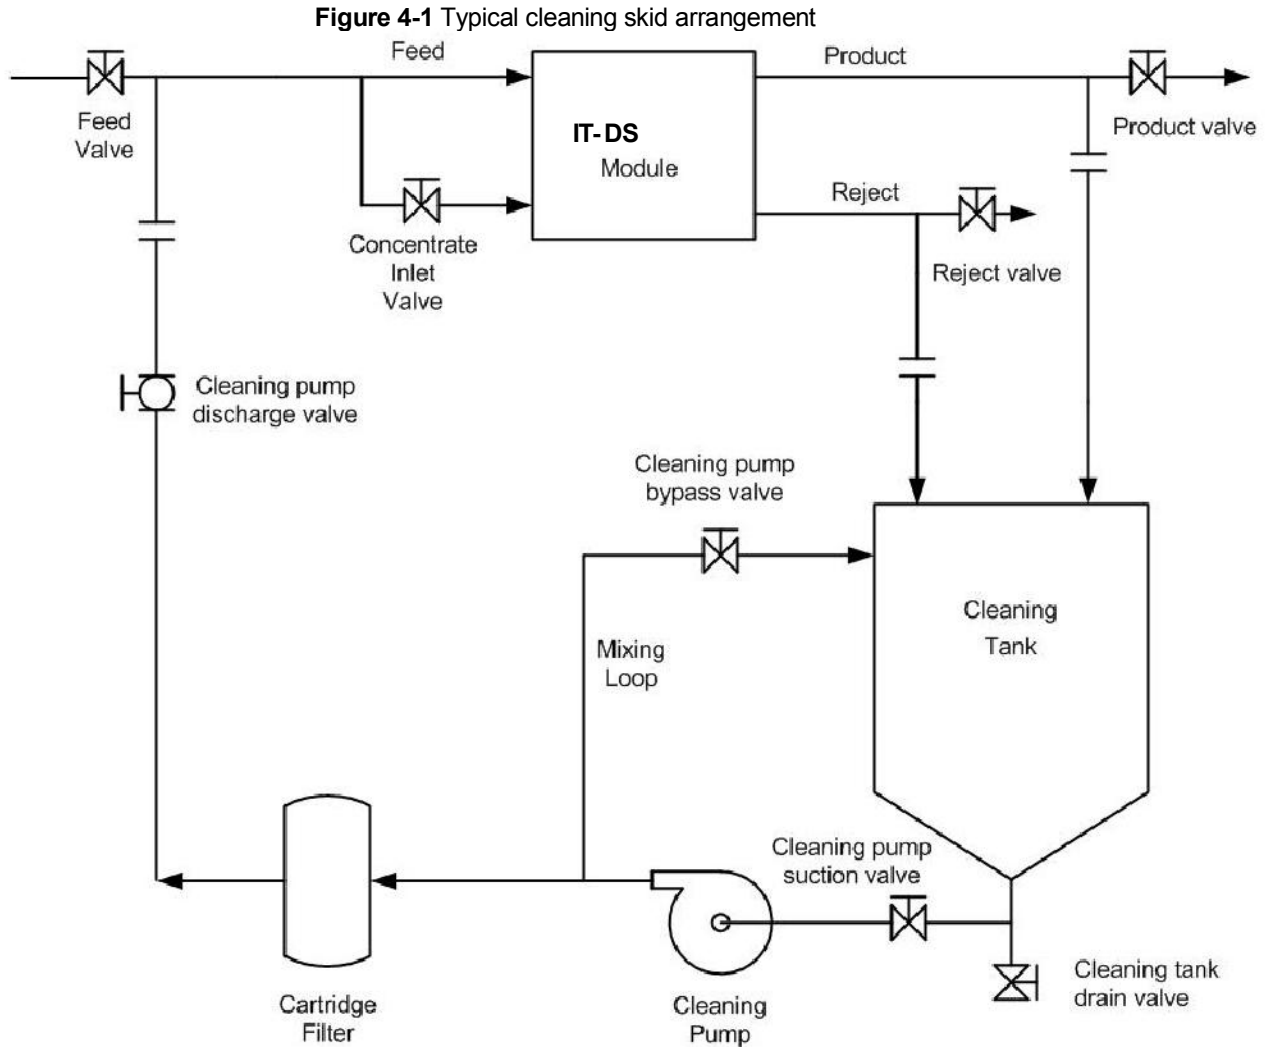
**Figure 4-1** Typical cleaning skid arrangement

Feed

Product

Feed Valve

IT- DS Module

Product valve

Reject

Concentrate Inlet Valve

Reject valve

Cleaning pump discharge valve

Cleaning pump bypass valve

Cleaning Tank

Mixing Loop

Cleaning pump suction valve

Cleaning tank drain valve

Cartridge Filter

Cleaning Pump